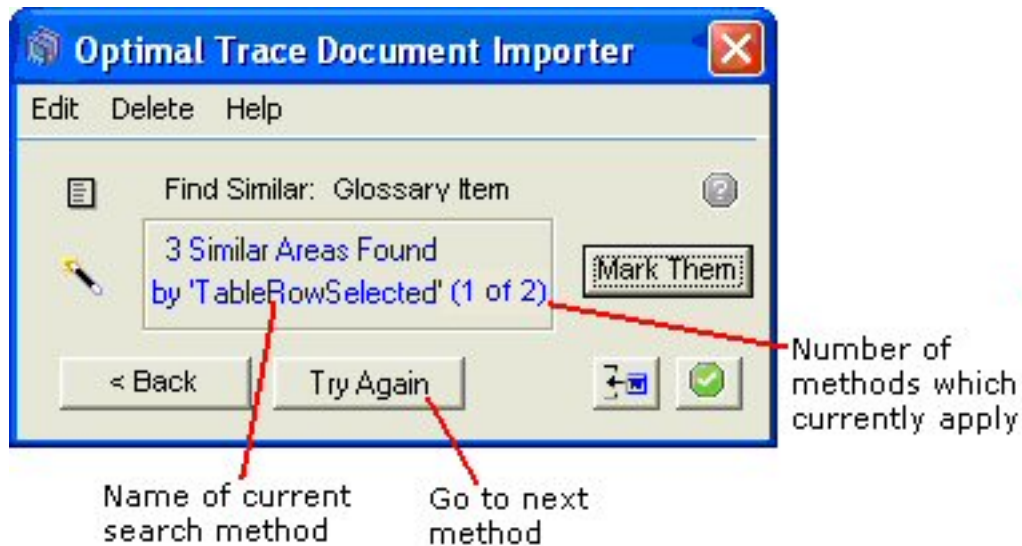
Optimal Trace Document Importer

Edit Delete Help

Find Similar: Glossary Item

3 Similar Areas Found
by 'TableRowSelected' (1 of 2)

Mark Them

< Back

Try Again

Number of methods which currently apply

Name of current search method

Go to next method